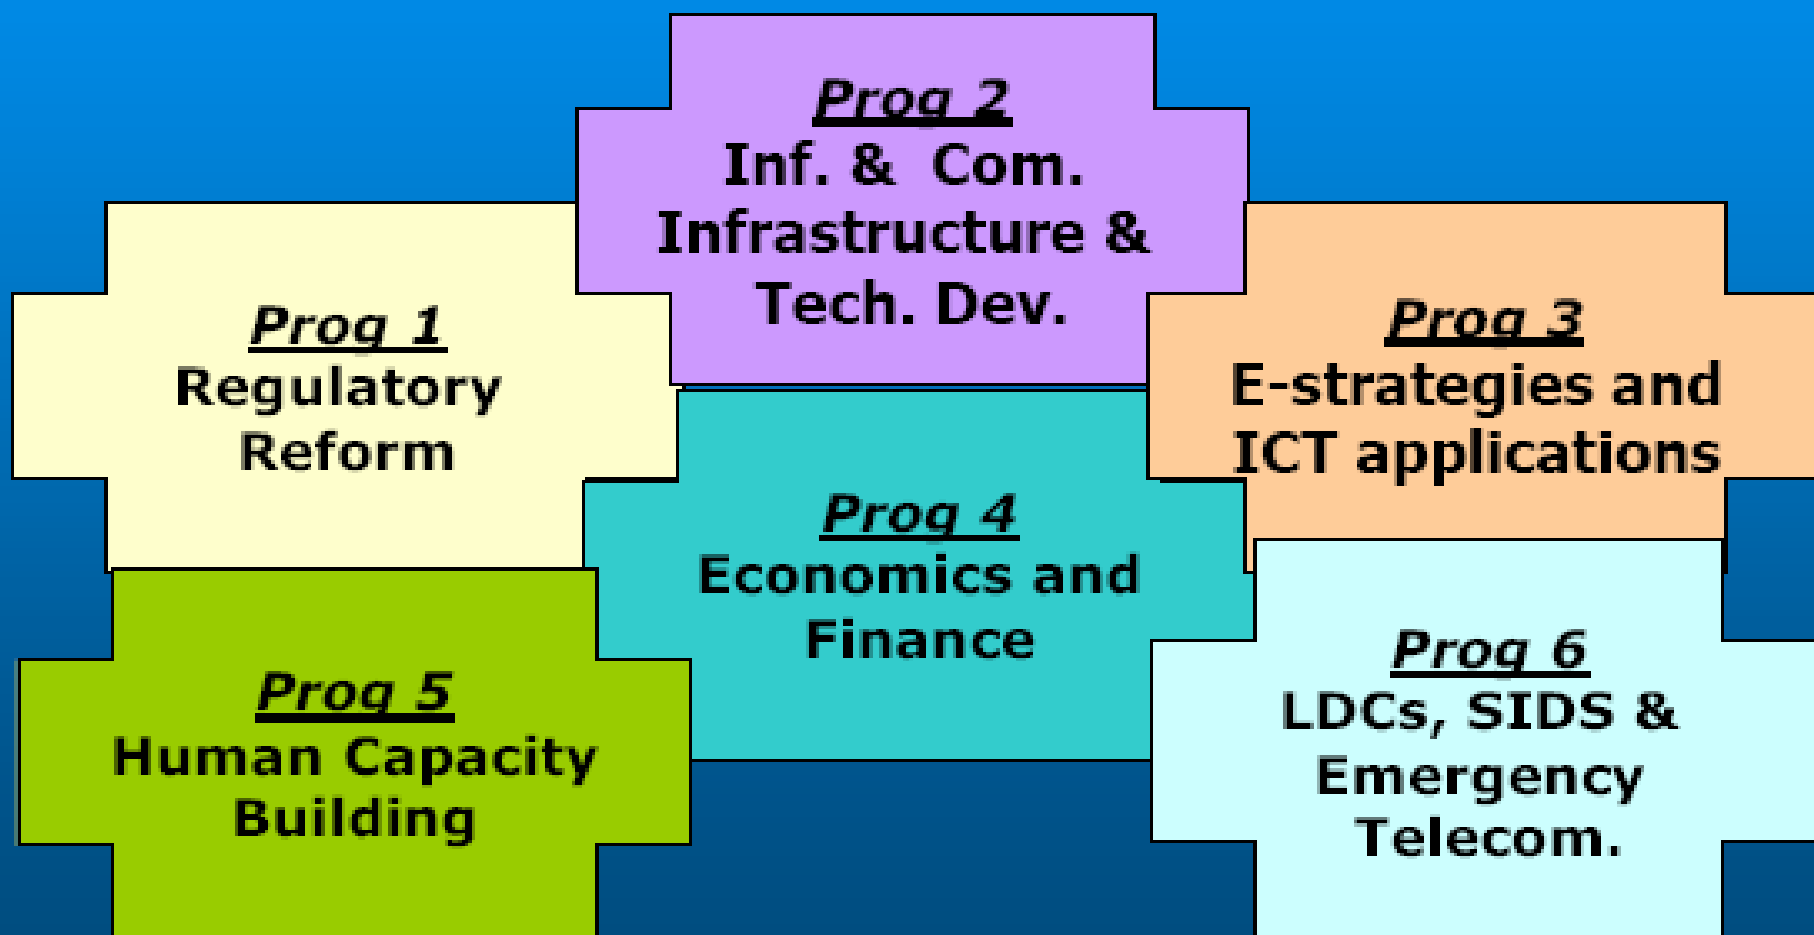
Prog 2
Inf. & Com. Infrastructure & Tech. Dev.

Prog 1
Regulatory Reform

Prog 3
E-strategies and ICT applications

Prog 4
Economics and Finance

Prog 5
Human Capacity Building

Prog 6
LDCs, SIDS & Emergency Telecom.